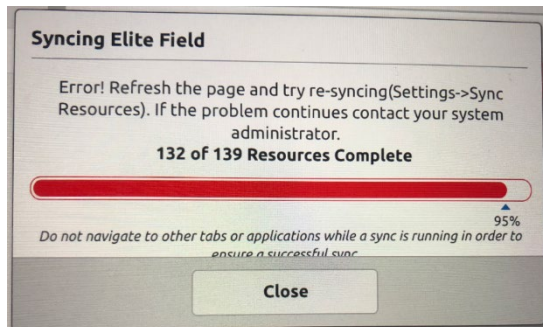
Syncing Elite Field

Error! Refresh the page and try re-syncing(Settings->Sync Resources). If the problem continues contact your system administrator.

132 of 139 Resources Complete

95%

Do not navigate to other tabs or applications while a sync is running in order to ensure a successful sync

Close